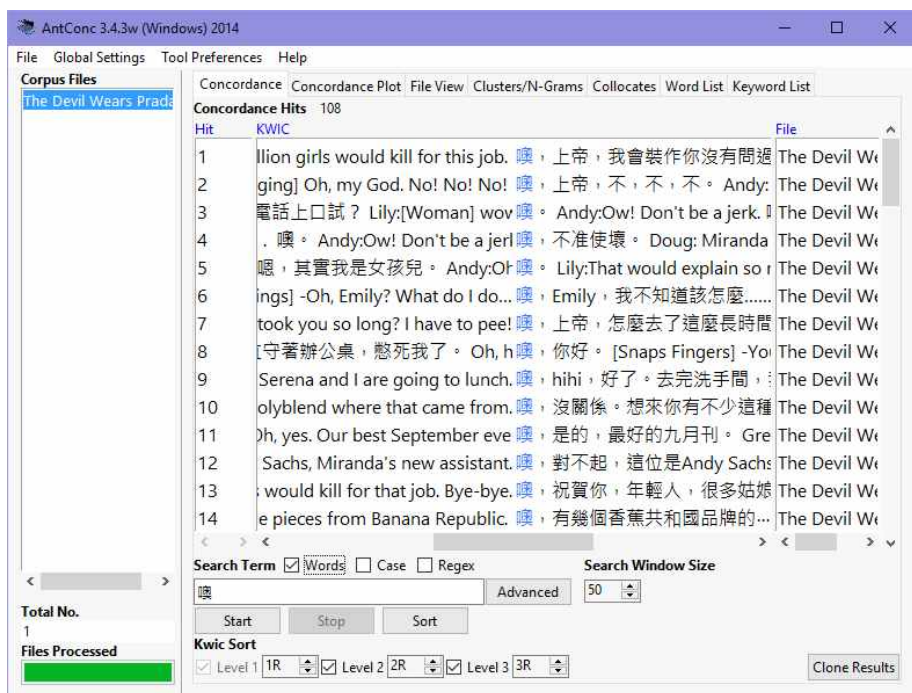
AntConc 3.4.3w (Windows) 2014

File Global Settings Tool Preferences Help

Corpus Files
The Devil Wears Prada

Concordance | Concordance Plot | File View | Clusters/N-Grams | Collocates | Word List | Keyword List

Concordance Hits 108

| Hit | KWIC | File |
|---|---|---|
| 1 | llion girls would kill for this job. 噢，上帝，我會裝作你沒有問週 | The Devil We |
| 2 | ging] Oh, my God. No! No! No! 噢，上帝，不，不，不。 Andy: | The Devil We |
| 3 | 電話上口試？ Lily:[Woman] wov 噢。 Andy:Ow! Don't be a jerk. | The Devil We |
| 4 | . 噢。 Andy:Ow! Don't be a jerl 噢，不准使壞。 Doug: Miranda | The Devil We |
| 5 | 嗯，其實我是女孩兒。 Andy:Oh 噢。 Lily:That would explain so r | The Devil We |
| 6 | ings] -Oh, Emily? What do I do... 噢，Emily，我不知道該怎麼...... | The Devil We |
| 7 | took you so long? I have to pee! 噢，上帝，怎麼去了這麼長時間 | The Devil We |
| 8 | [守著辦公桌，憋死我了。 Oh, h 噢，你好。 [Snaps Fingers] -Yo | The Devil We |
| 9 | Serena and I are going to lunch. 噢，hihi，好了。去完洗手間， | The Devil We |
| 10 | olyblend where that came from. 噢，沒關係。想來你有不少這種 | The Devil We |
| 11 | Dh, yes. Our best September eve 噢，是的，最好的九月刊。 Gre | The Devil We |
| 12 | Sachs, Miranda's new assistant. 噢，對不起，這位是Andy Sachs | The Devil We |
| 13 | would kill for that job. Bye-bye. 噢，祝賀你，年輕人，很多姑娘 | The Devil We |
| 14 | e pieces from Banana Republic. 噢，有幾個香蕉共和國品牌的… | The Devil We |

Search Term ☑ Words ☐ Case ☐ Regex
噢
Advanced
Search Window Size
50
Start Stop Sort

Kwic Sort
☑ Level 1 1R ☑ Level 2 2R ☑ Level 3 3R
Clone Results

Total No.
1
Files Processed